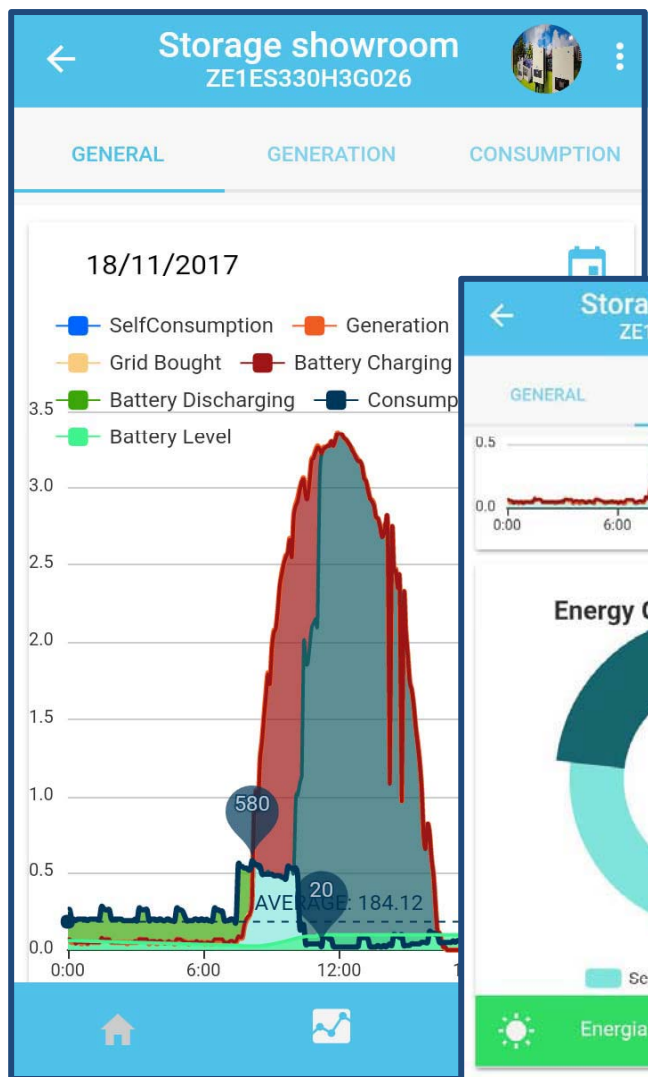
Storage showroom
ZE1ES330H3G026

GENERAL GENERATION CONSUMPTION

18/11/2017

SelfConsumption Generation
Grid Bought Battery Charging
Battery Discharging Consump
Battery Level

3.5
3.0
2.5
2.0
1.5
1.0
0.5
0.0

580
20
AVERAGE: 184.12

0:00 6:00 12:00

Stora
ZE1

GENERAL

0.5
0.0
0:00 6:00

Energy

Se

Energia